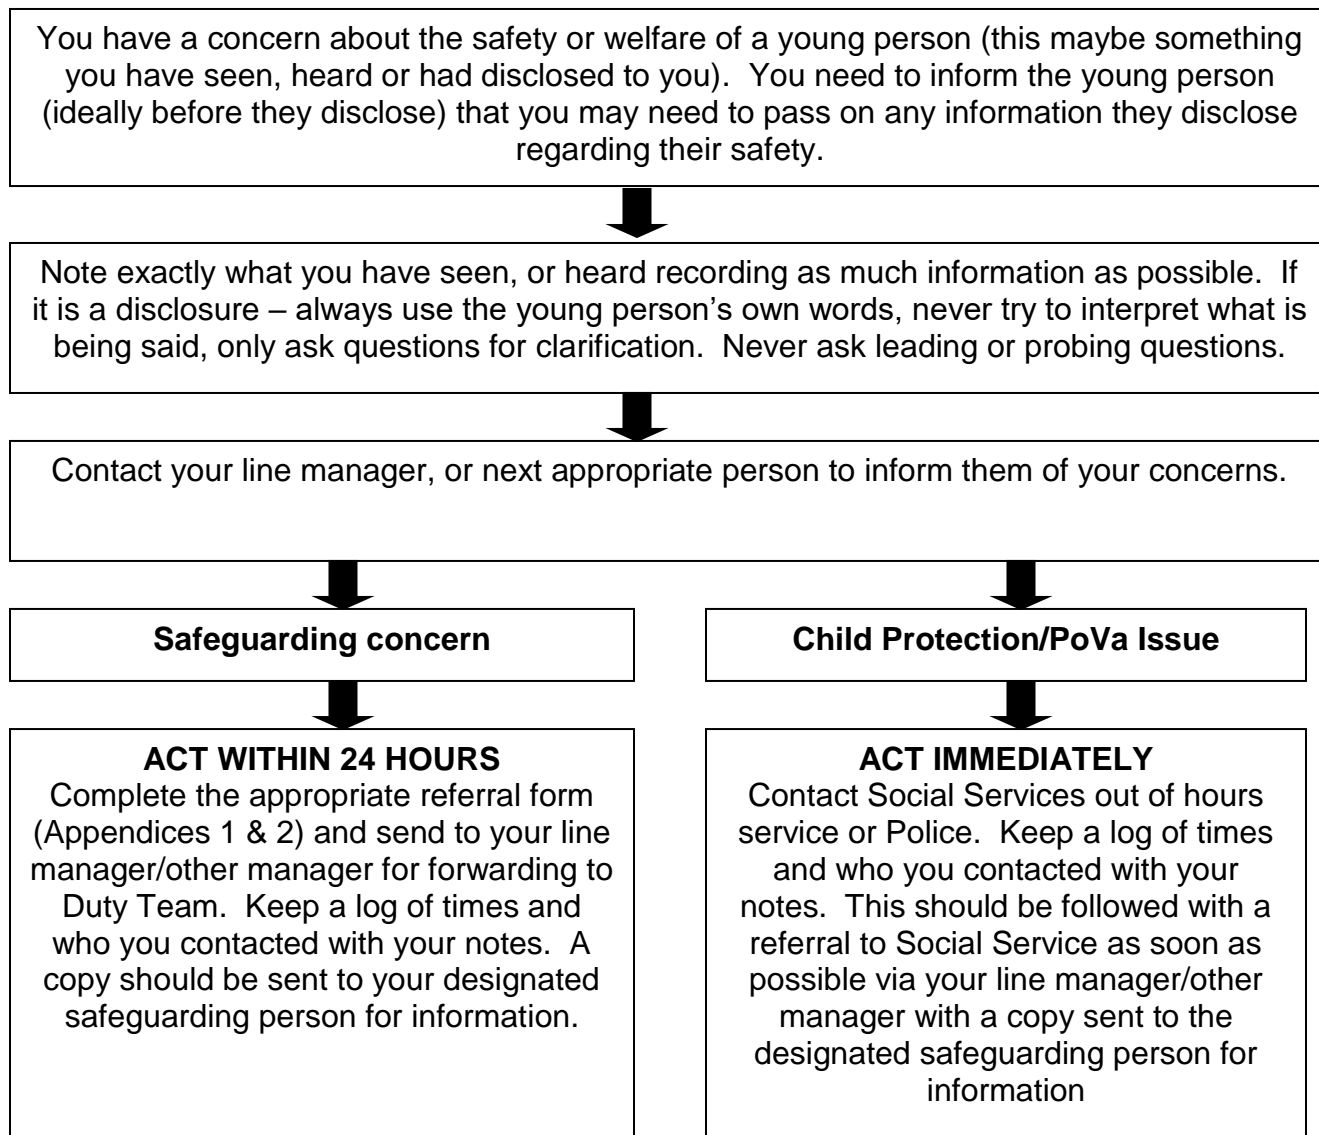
You have a concern about the safety or welfare of a young person (this maybe something you have seen, heard or had disclosed to you). You need to inform the young person (ideally before they disclose) that you may need to pass on any information they disclose regarding their safety.

Note exactly what you have seen, or heard recording as much information as possible. If it is a disclosure – always use the young person's own words, never try to interpret what is being said, only ask questions for clarification. Never ask leading or probing questions.

Contact your line manager, or next appropriate person to inform them of your concerns.

**Safeguarding concern**

**ACT WITHIN 24 HOURS**
Complete the appropriate referral form (Appendices 1 & 2) and send to your line manager/other manager for forwarding to Duty Team. Keep a log of times and who you contacted with your notes. A copy should be sent to your designated safeguarding person for information.

**Child Protection/PoVa Issue**

**ACT IMMEDIATELY**
Contact Social Services out of hours service or Police. Keep a log of times and who you contacted with your notes. This should be followed with a referral to Social Service as soon as possible via your line manager/other manager with a copy sent to the designated safeguarding person for information